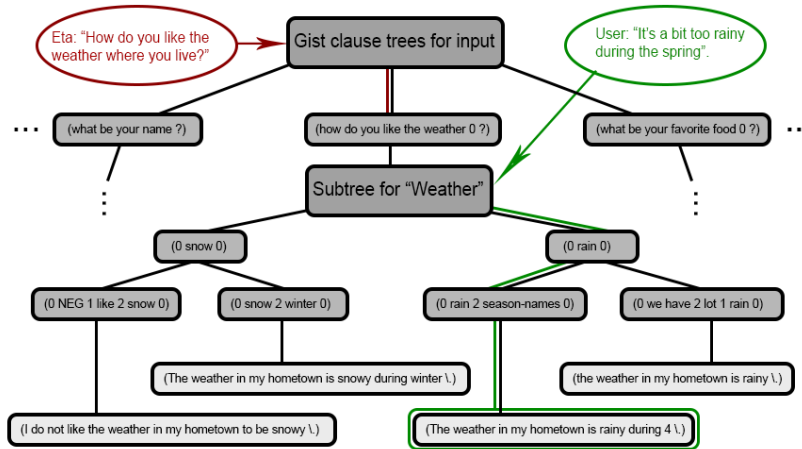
Eta: "How do you like the weather where you live?"

Gist clause trees for input

User: "It's a bit too rainy during the spring".

...

(what be your name ?)

(how do you like the weather 0 ?)

(what be your favorite food 0 ?)

...

Subtree for "Weather"

(0 snow 0)

(0 rain 0)

(0 NEG 1 like 2 snow 0)

(0 snow 2 winter 0)

(0 rain 2 season-names 0)

(0 we have 2 lot 1 rain 0)

(The weather in my hometown is snowy during winter \.)

(the weather in my hometown is rainy \.)

(I do not like the weather in my hometown to be snowy \.)

(The weather in my hometown is rainy during 4 \.)